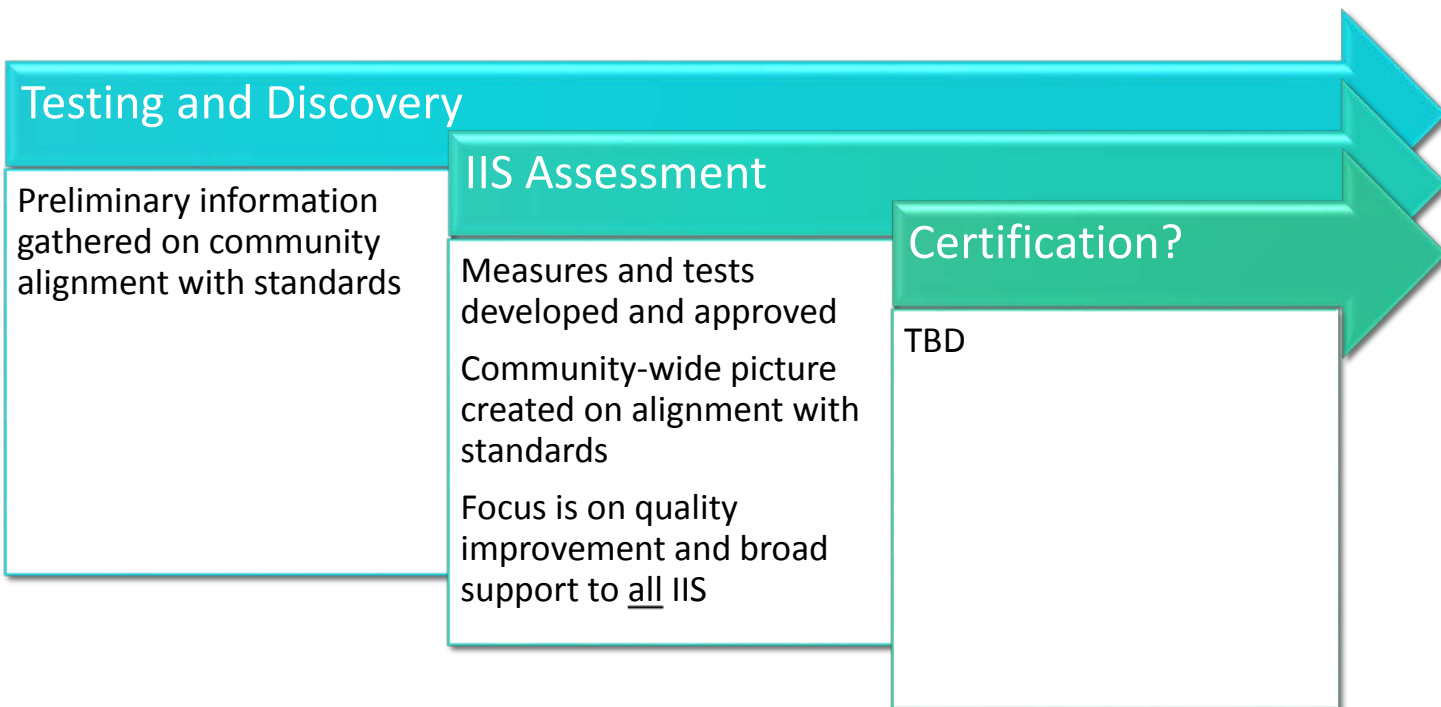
Testing and Discovery

Preliminary information gathered on community alignment with standards

IIS Assessment

Measures and tests developed and approved

Community-wide picture created on alignment with standards

Focus is on quality improvement and broad support to all IIS

Certification?

TBD